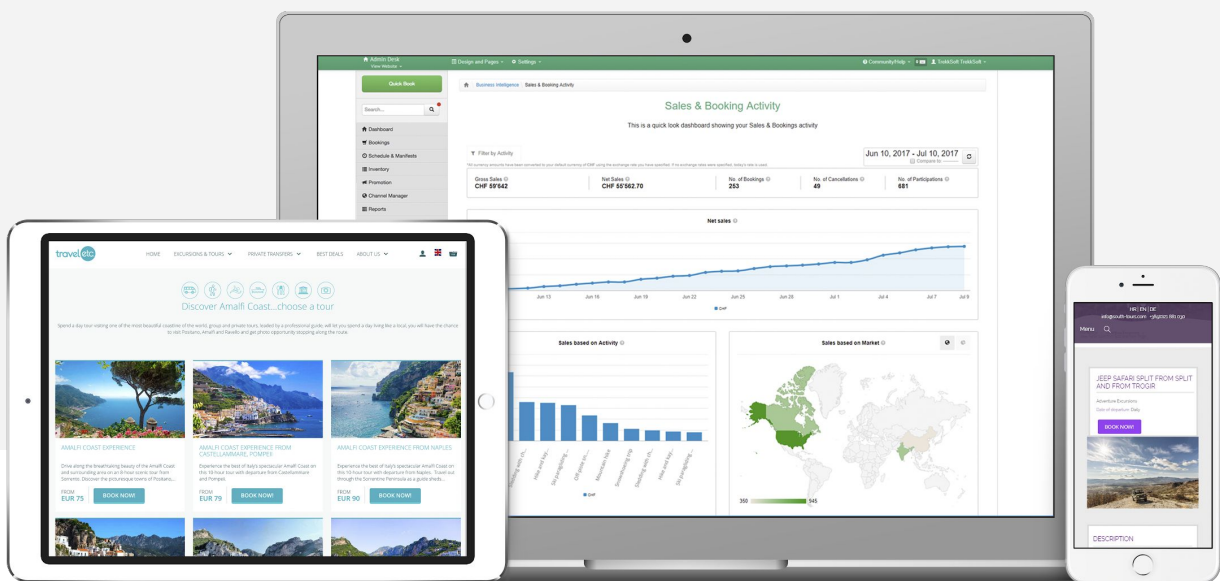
Admin Desk
View Website
Design and Pages
Settings
Community/Help
TrekkSoft TrekkSoft

Quick Book
Search...

Dashboard
Bookings
Schedule & Manifests
Inventory
Promotion
Channel Manager
Reports

Business Intelligence / Sales & Booking Activity

Sales & Booking Activity

This is a quick look dashboard showing your Sales & Bookings activity

Filter by Activity
Jun 10, 2017 - Jul 10, 2017
Compare to

| Gross Sales | Net Sales | No. of Bookings | No. of Cancellations | No. of Participations |
|---|---|---|---|---|
| CHF 59'642 | CHF 55'562.70 | 253 | 49 | 681 |

Net sales
Jun 13 Jun 16 Jun 19 Jun 22 Jun 25 Jun 28 Jul 1 Jul 4 Jul 7 Jul 9
CHF

Sales based on Activity
CHF

Sales based on Market
350 945

travel etc
HOME EXCURSIONS & TOURS PRIVATE TRANSFERS BEST DEALS ABOUT US

Discover Amalfi Coast...choose a tour

Spend a day tour visiting one of the most beautiful coastlines of the world, group and private tours, leaded by a professional guide, will let you spend a day living like a local, you will have the chance to visit Positano, Amalfi and Ravello and get photo opportunity stopping along the route.

AMALFI COAST EXPERIENCE
Drive along the breathtaking beauty of the Amalfi Coast and surrounding area on an 8-hour scenic tour from Sorrento. Discover the picturesque towns of Positano,...
FROM
EUR 75
BOOK NOW!

AMALFI COAST EXPERIENCE FROM CASTELLAMMARE, POMPEI
Experience the best of Italy's spectacular Amalfi Coast on this 10-hour tour with departure from Castellammare and Pompei.
FROM
EUR 79
BOOK NOW!

AMALFI COAST EXPERIENCE FROM NAPLES
Experience the best of Italy's spectacular Amalfi Coast on this 10 hour tour with departure from Naples. Travel out through the Sorrentine Peninsula as a guide sheds...
FROM
EUR 90
BOOK NOW!

HR | EN | DE
Menu

JEEP SAFARI SPLIT FROM SPLIT AND FROM TROGIR
Adventure Excursions
Start of departure: Daily
BOOK NOW!

DESCRIPTION